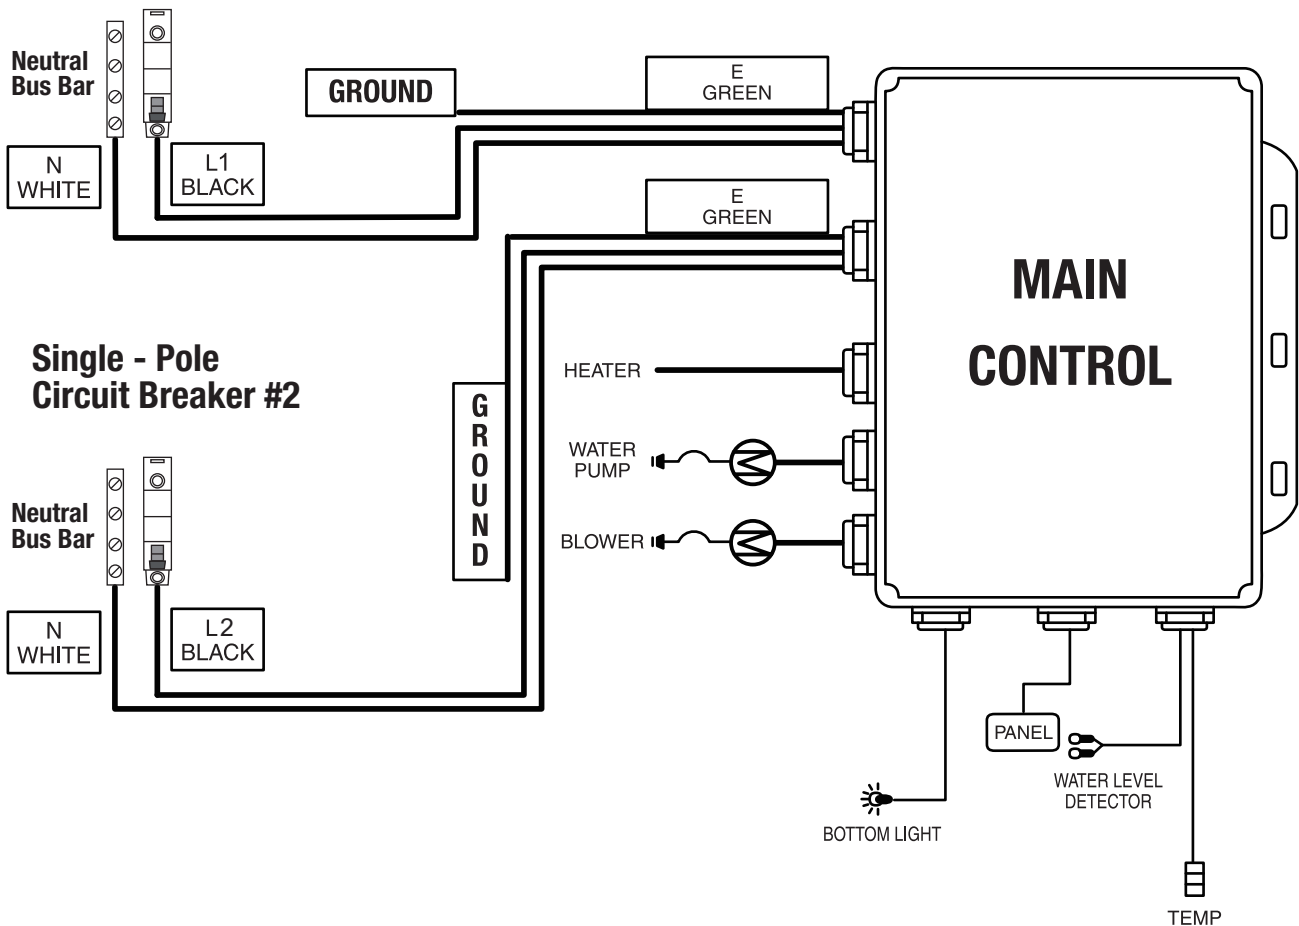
Neutral Bus Bar

GROUND

E GREEN

N WHITE

L1 BLACK

E GREEN

MAIN CONTROL

Single - Pole Circuit Breaker #2

HEATER

GROUND

WATER PUMP

Neutral Bus Bar

BLOWER

N WHITE

L2 BLACK

PANEL

WATER LEVEL DETECTOR

BOTTOM LIGHT

TEMP